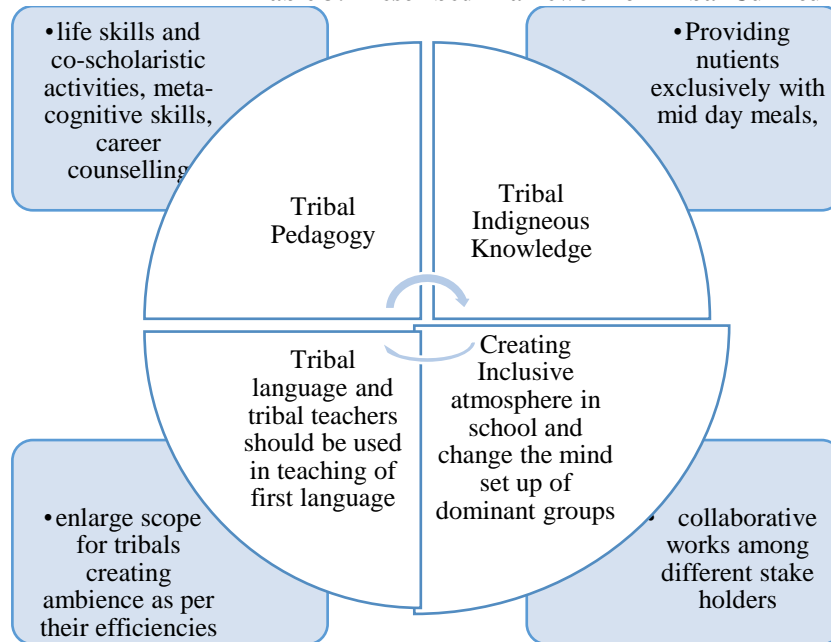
•life skills and co-scholaristic activities, meta-cognitive skills, career counselling

•Providing nutients exclusively with mid day meals,

Tribal Pedagogy

Tribal Indigneous Knowledge

Tribal language and tribal teachers should be used in teaching of first language

Creating Inclusive atmosphere in school and change the mind set up of dominant groups

•enlarge scope for tribals creating ambience as per their efficiencies

• collaborative works among different stake holders